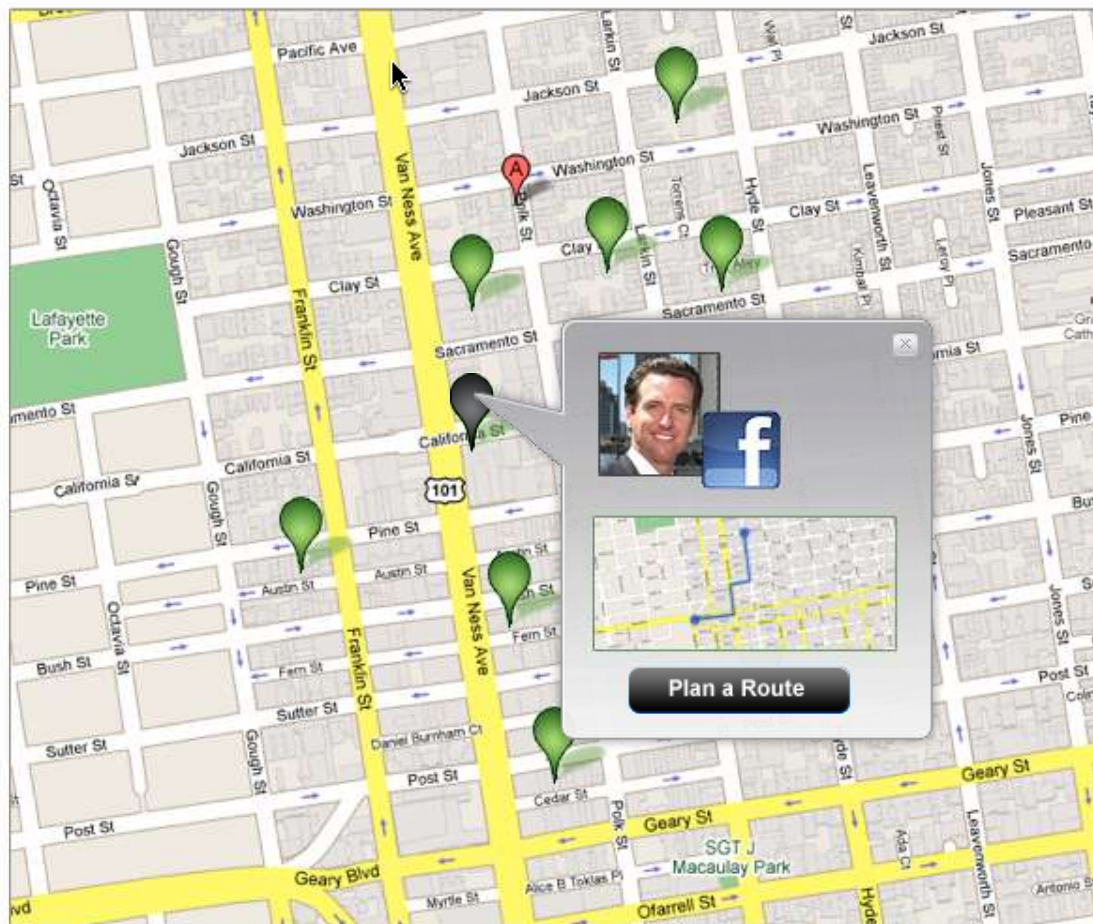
Pacific Ave
Jackson St
Larkin St
Jackson St
Washington St
Jackson St
A
Washington St
Washington St
Van Ness Ave
Polk St
Clay St
Larkin St
Hyde St
Leavenworth St
Jones St
Pleasant St
Sacramento
Octavia St
Gough St
Franklin St
Clay St
Sacramento St
Lafayette Park
Sacramento St
mento St
California St
California St
California St
101
Pine St
Pine St
Austin St
Austin St
Pine St
Octavia St
Bush St
Fern St
Fern St
Sutter St
Sutter St
Daniel Burnham Ct
Post St
Post St
Cedar St
Geary St
Geary St
SGT J Macaulay Park
Geary Blvd
Myrtle St
Alice B Toklas Pl
Ofarrell St
Hyde St
Leavenworth St
Jones St
Post St
Pine
Bus
f
Plan a Route